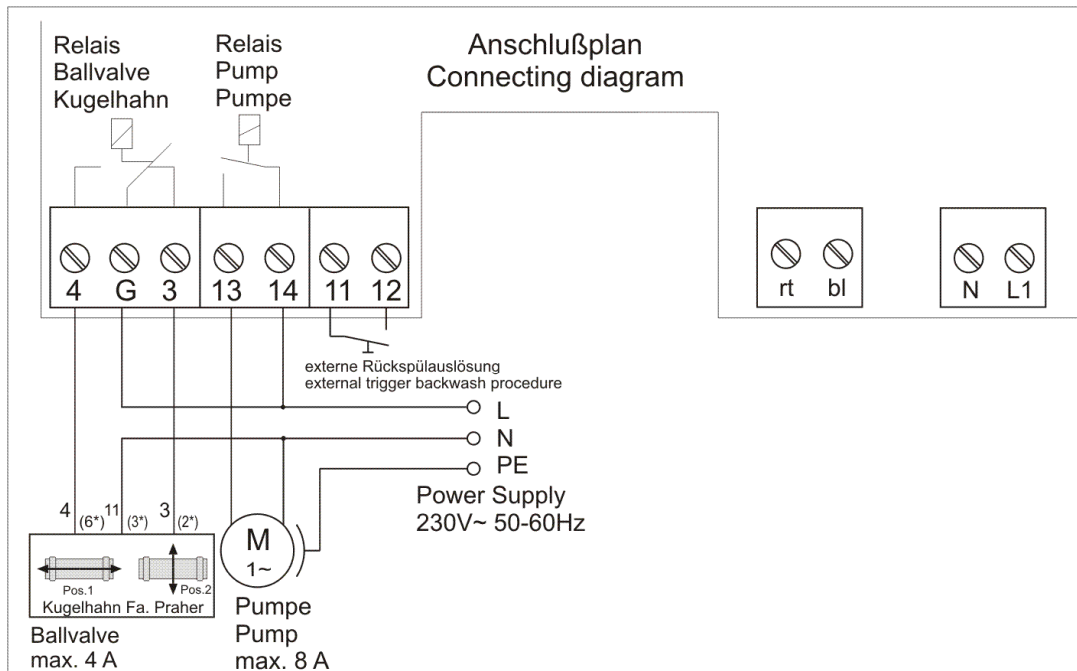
Relais
Ballvalve
Kugelhahn

Relais
Pump
Pumpe

Anschlußplan
Connecting diagram

4 G 3 13 14 11 12

rt bl

N L1

externe Rückspülauslösung
external trigger backwash procedure

L
N
PE

Power Supply
230V~ 50-60Hz

4 (6*) 11 (3*) 3 (2*)

Pos.1
Pos.2
Kugelhahn Fa. Praher

M
1~

Ballvalve
max. 4 A

Pumpe
Pump
max. 8 A